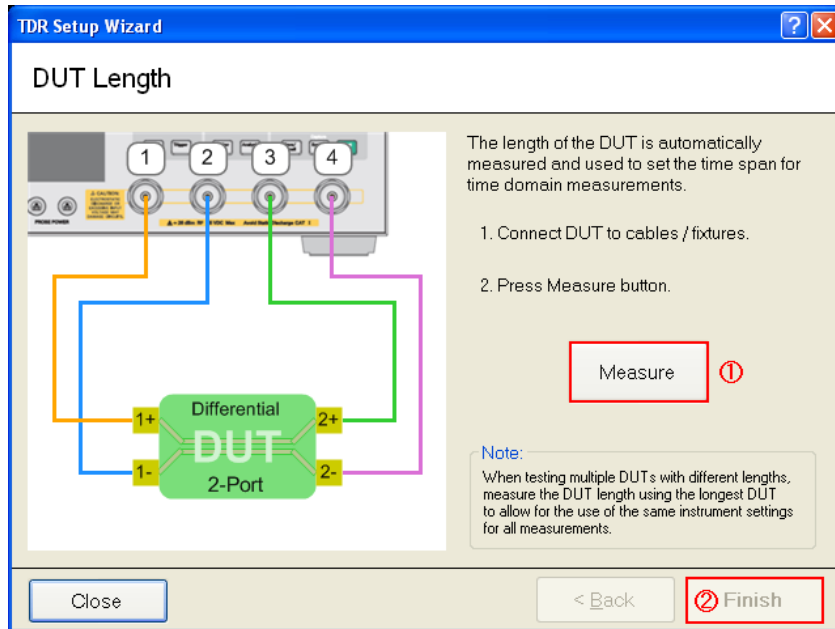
TDR Setup Wizard

? X

DUT Length

1 2 3 4

PROBE POWER

Differential
DUT
2-Port

1+
1-
2+
2-

The length of the DUT is automatically measured and used to set the time span for time domain measurements.

1. Connect DUT to cables / fixtures.

2. Press Measure button.

Measure ①

Note:
When testing multiple DUTs with different lengths, measure the DUT length using the longest DUT to allow for the use of the same instrument settings for all measurements.

Close

< Back

② Finish